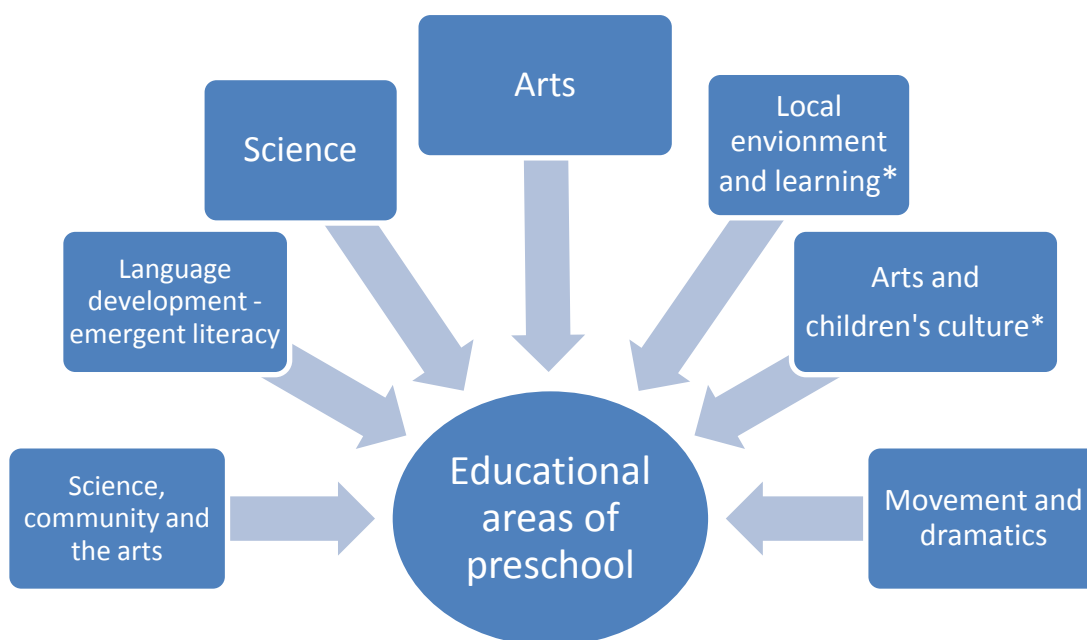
Arts

Science

Local envionment and learning*

Language development - emergent literacy

Arts and children's culture*

Science, community and the arts

Educational areas of preschool

Movement and dramatics